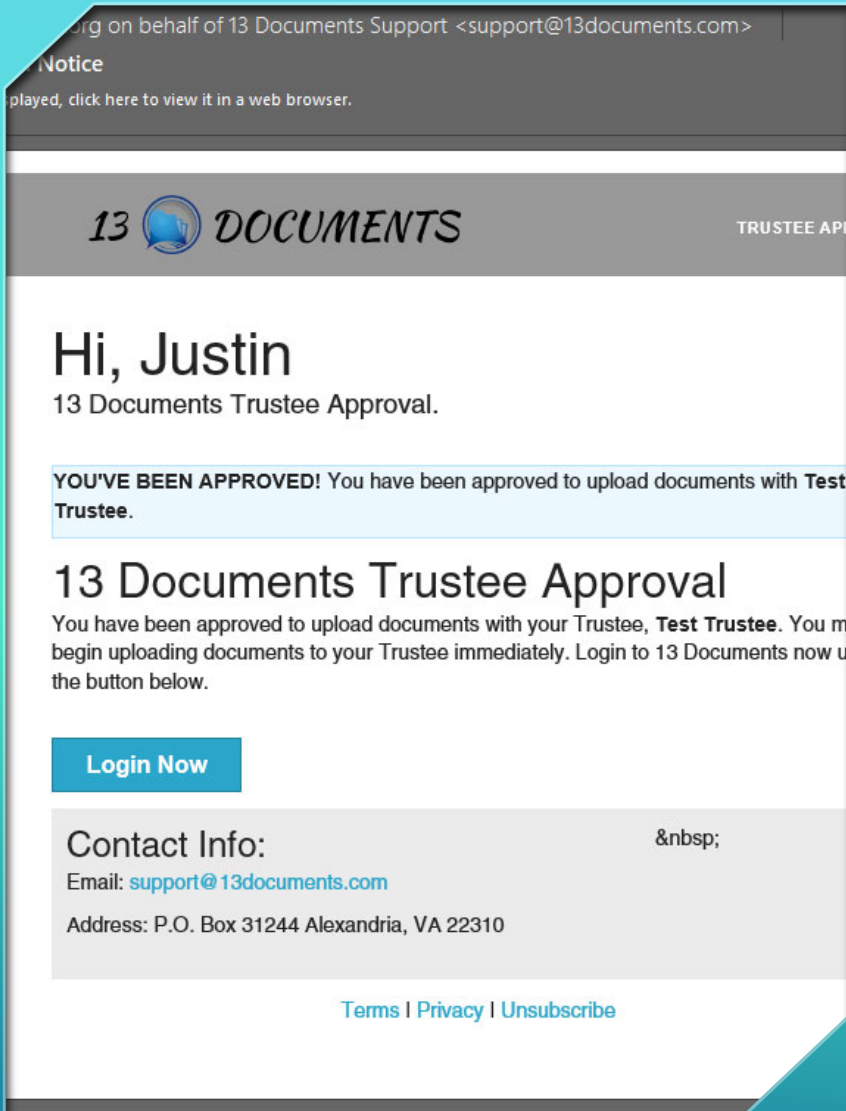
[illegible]org on behalf of 13 Documents Support <support@13documents.com>

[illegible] Notice

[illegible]played, click here to view it in a web browser.

13 DOCUMENTS

TRUSTEE AP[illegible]

Hi, Justin
13 Documents Trustee Approval.

YOU'VE BEEN APPROVED! You have been approved to upload documents with Test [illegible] Trustee.

13 Documents Trustee Approval

You have been approved to upload documents with your Trustee, Test Trustee. You m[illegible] begin uploading documents to your Trustee immediately. Login to 13 Documents now u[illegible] the button below.

Login Now

Contact Info:

&nbsp;

Email: support@13documents.com

Address: P.O. Box 31244 Alexandria, VA 22310

Terms | Privacy | Unsubscribe